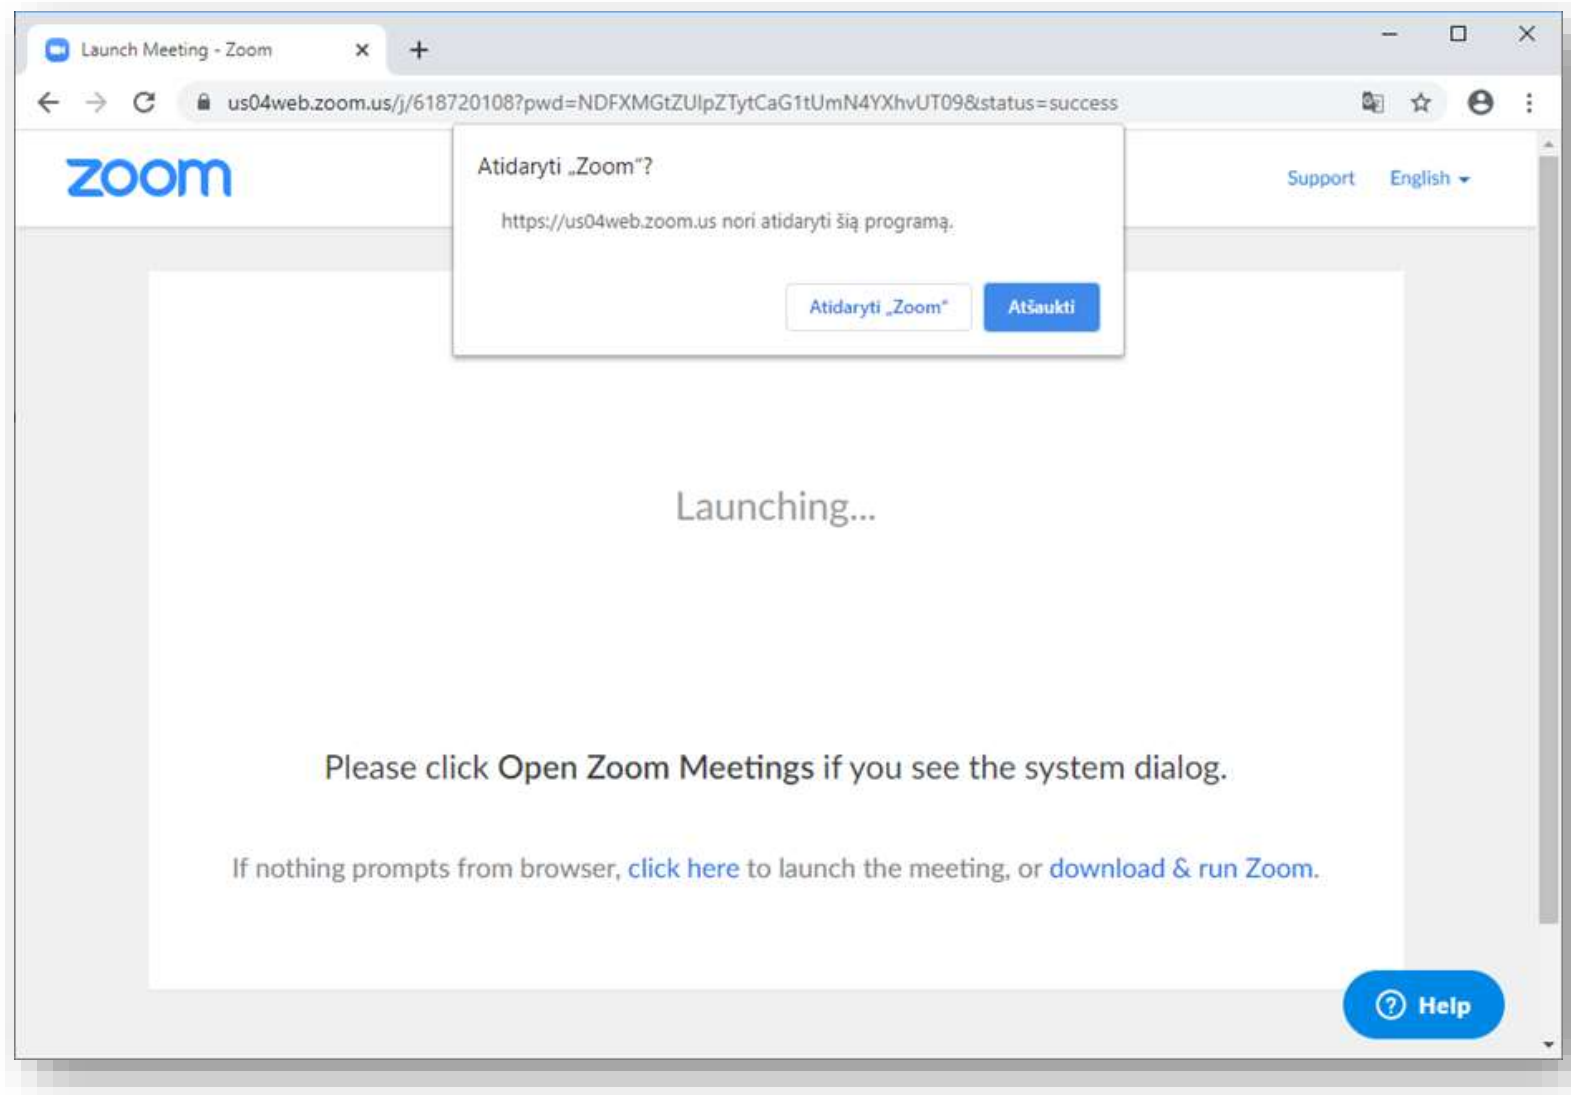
Launch Meeting - Zoom

us04web.zoom.us/j/618720108?pwd=NDFXMGtZUlpZTytCaG1tUmN4YXhvUT09&status=success

zoom

Atidaryti „Zoom"?

https://us04web.zoom.us nori atidaryti šią programą.

Atidaryti „Zoom"

Atšaukti

Support English

Launching...

Please click Open Zoom Meetings if you see the system dialog.

If nothing prompts from browser, click here to launch the meeting, or download & run Zoom.

Help